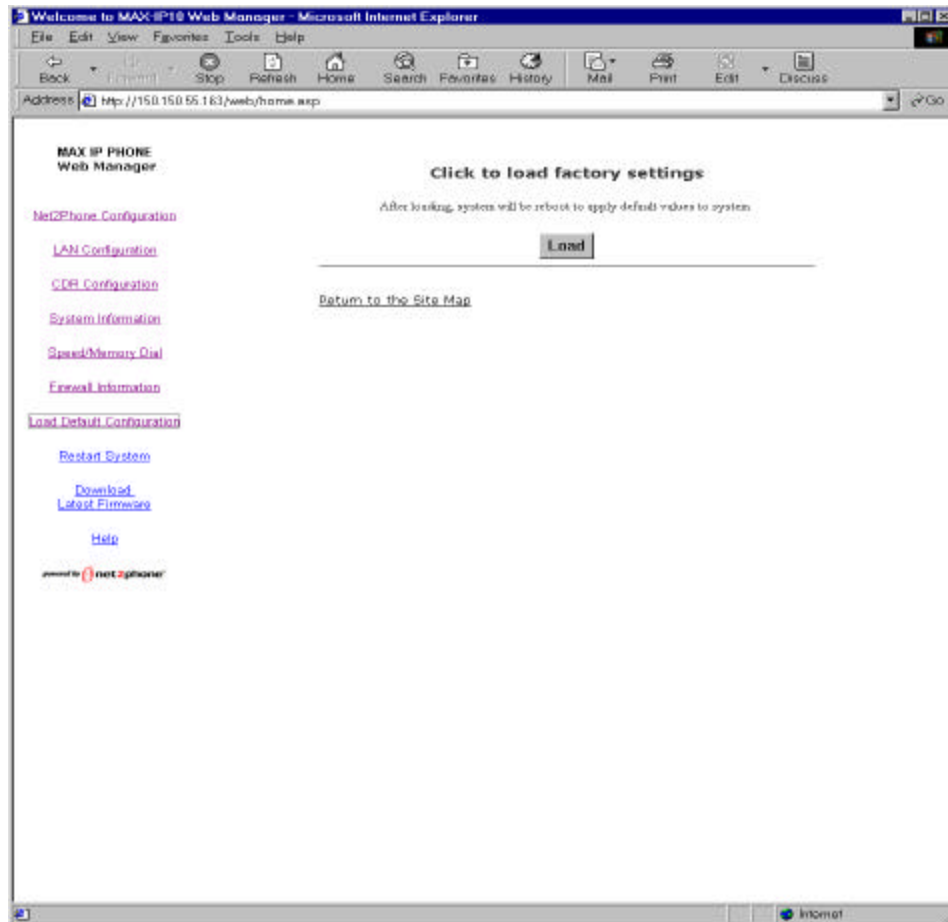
Welcome to MAX-IP10 Web Manager - Microsoft Internet Explorer

File Edit View Favorites Tools Help

Back Forward Stop Refresh Home Search Favorites History Mail Print Edit Discuss

Address http://150.150.55.163/web/home.asp

Go

MAX IP PHONE
Web Manager

Net2Phone Configuration

LAN Configuration

CDR Configuration

System Information

Speed/Memory Dial

Firewall Information

Load Default Configuration

Restart System

Download
Latest Firmware

Help

powered by net2phone

Click to load factory settings

After loading, system will be reboot to apply default values to system.

Load

Return to the Site Map

Internet